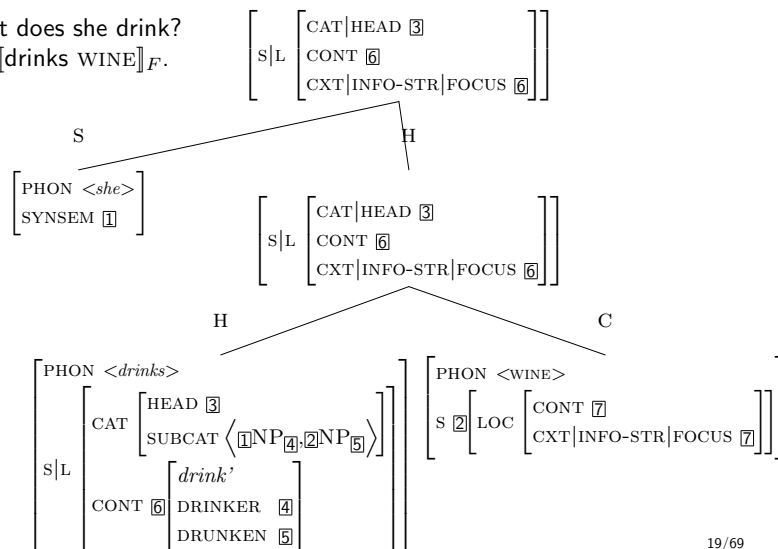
t does she drink?
[drinks WINE$]_F$.

S|L CAT|HEAD 3
CONT 6
CXT|INFO-STR|FOCUS 6

S

H

PHON <she>
SYNSEM 1

S|L CAT|HEAD 3
CONT 6
CXT|INFO-STR|FOCUS 6

H

C

PHON <drinks>
S|L CAT HEAD 3
SUBCAT ⟨ 1NP$_4$, 2NP$_5$ ⟩
CONT 6 drink'
DRINKER 4
DRUNKEN 5

PHON <WINE>
S 2 LOC CONT 7
CXT|INFO-STR|FOCUS 7

19/69